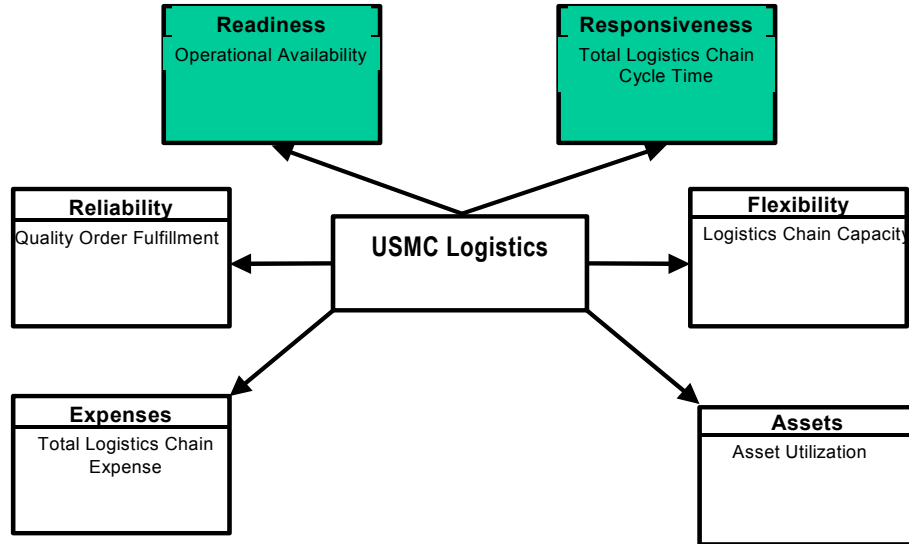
Readiness
Operational Availability

Responsiveness
Total Logistics Chain Cycle Time

Reliability
Quality Order Fulfillment

USMC Logistics

Flexibility
Logistics Chain Capacity

Expenses
Total Logistics Chain Expense

Assets
Asset Utilization